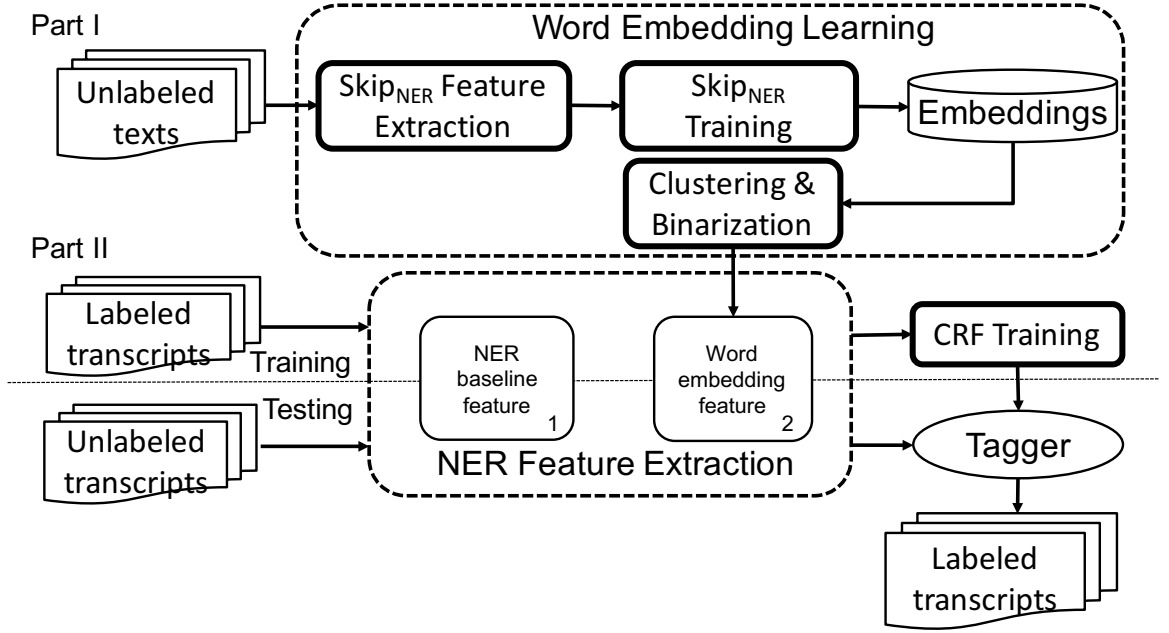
Part I

Word Embedding Learning

Unlabeled texts

Skip$_{NER}$ Feature Extraction

Skip$_{NER}$ Training

Embeddings

Clustering & Binarization

Part II

Labeled transcripts

Training

Testing

Unlabeled transcripts

NER baseline feature 1

Word embedding feature 2

NER Feature Extraction

CRF Training

Tagger

Labeled transcripts